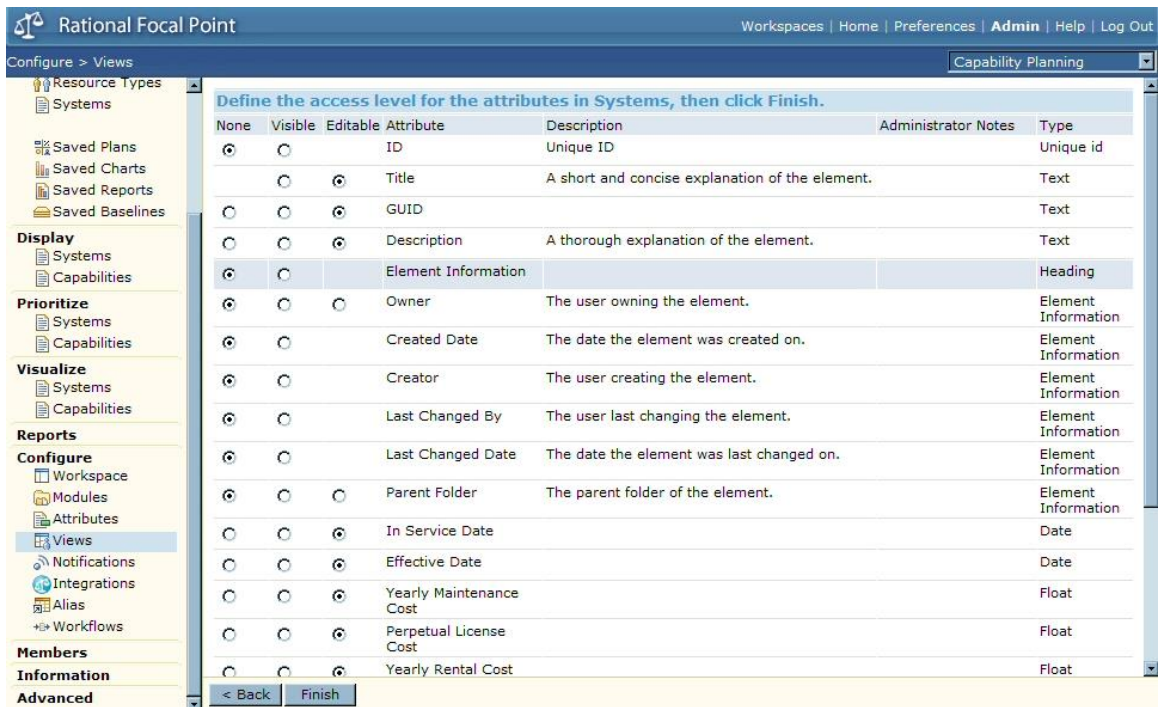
Rational Focal Point

Workspaces | Home | Preferences | Admin | Help | Log Out

Configure > Views

Capability Planning

Resource Types
Systems
Saved Plans
Saved Charts
Saved Reports
Saved Baselines
Display
Systems
Capabilities
Prioritize
Systems
Capabilities
Visualize
Systems
Capabilities
Reports
Configure
Workspace
Modules
Attributes
Views
Notifications
Integrations
Alias
Workflows
Members
Information
Advanced

Define the access level for the attributes in Systems, then click Finish.

| None | Visible | Editable | Attribute | Description | Administrator Notes | Type |
|---|---|---|---|---|---|---|
| | | | ID | Unique ID | | Unique id |
| | | | Title | A short and concise explanation of the element. | | Text |
| | | | GUID | | | Text |
| | | | Description | A thorough explanation of the element. | | Text |
| | | | Element Information | | | Heading |
| | | | Owner | The user owning the element. | | Element Information |
| | | | Created Date | The date the element was created on. | | Element Information |
| | | | Creator | The user creating the element. | | Element Information |
| | | | Last Changed By | The user last changing the element. | | Element Information |
| | | | Last Changed Date | The date the element was last changed on. | | Element Information |
| | | | Parent Folder | The parent folder of the element. | | Element Information |
| | | | In Service Date | | | Date |
| | | | Effective Date | | | Date |
| | | | Yearly Maintenance Cost | | | Float |
| | | | Perpetual License Cost | | | Float |
| | | | Yearly Rental Cost | | | Float |

< Back
Finish